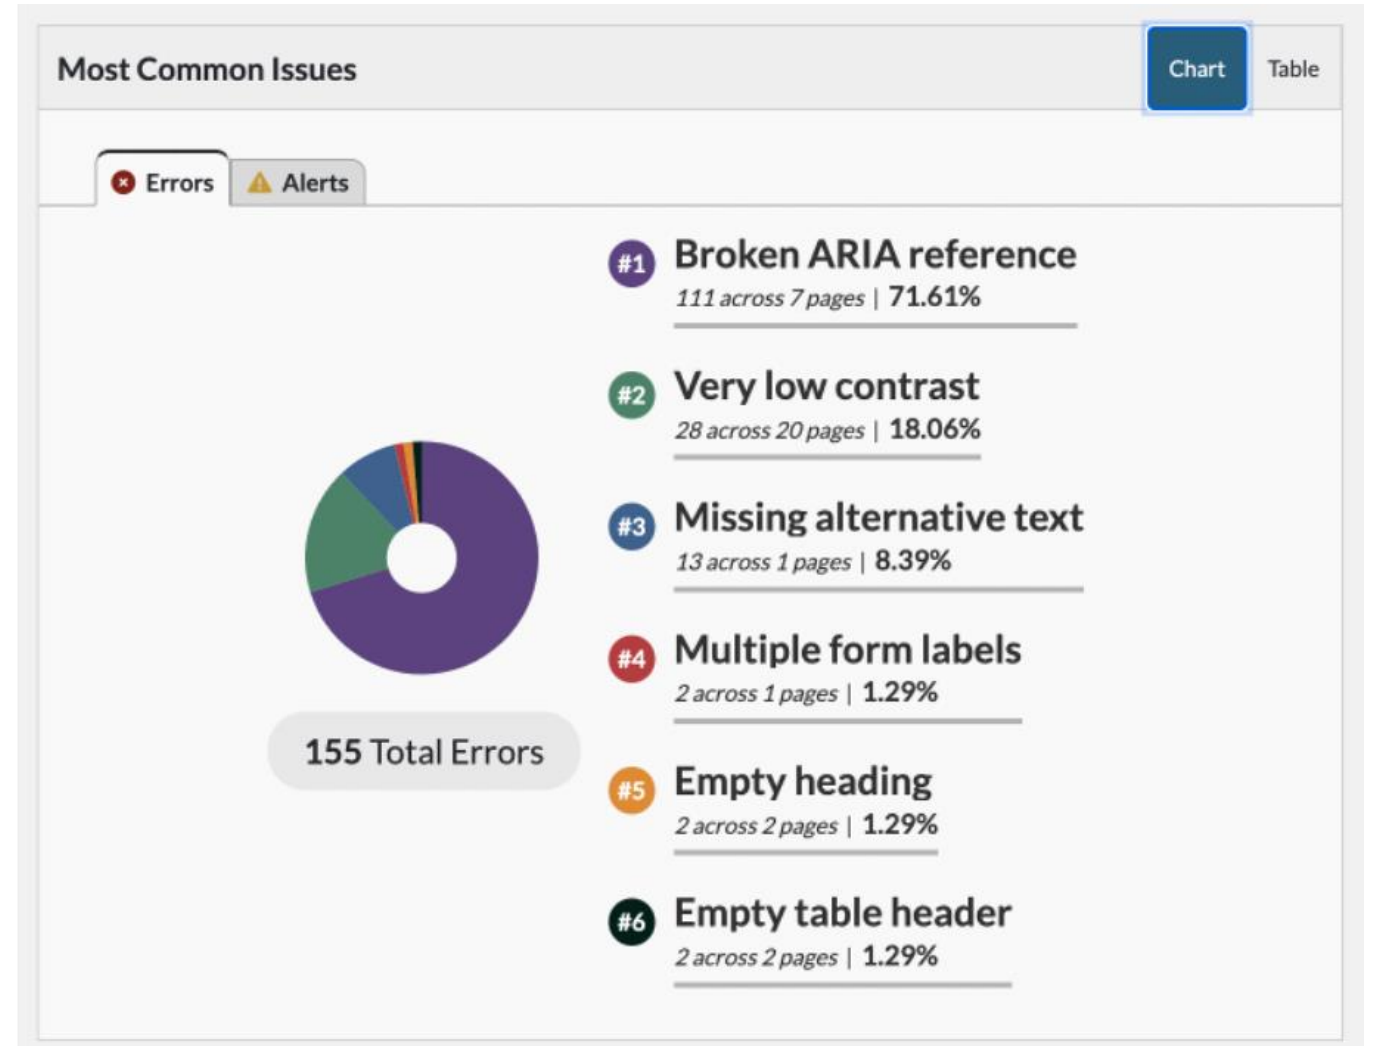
Most Common Issues

Chart Table

Errors Alerts

155 Total Errors

#1 Broken ARIA reference
111 across 7 pages | 71.61%

#2 Very low contrast
28 across 20 pages | 18.06%

#3 Missing alternative text
13 across 1 pages | 8.39%

#4 Multiple form labels
2 across 1 pages | 1.29%

#5 Empty heading
2 across 2 pages | 1.29%

#6 Empty table header
2 across 2 pages | 1.29%